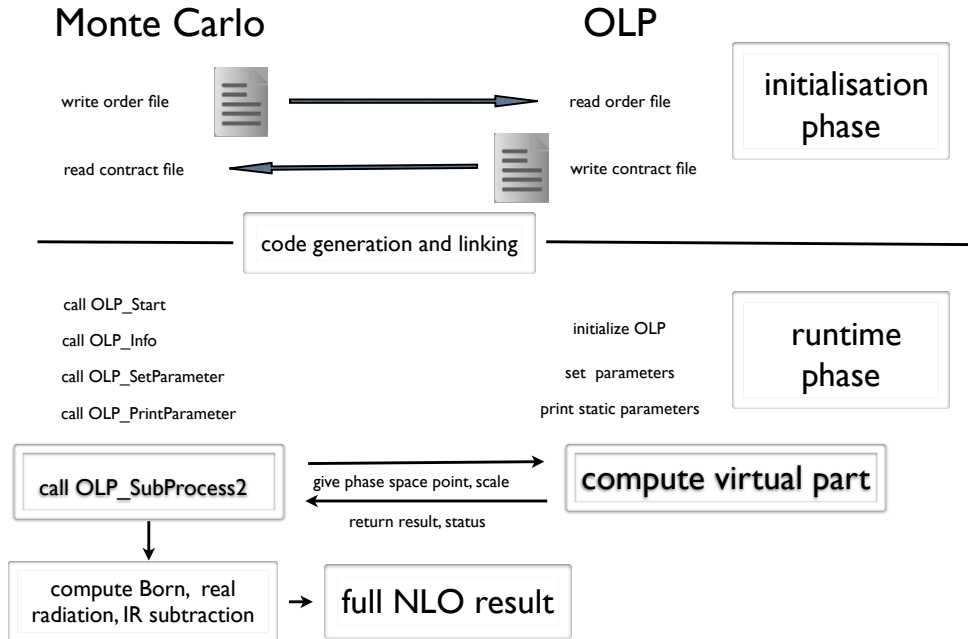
Monte Carlo

OLP

write order file

read order file

initialisation phase

read contract file

write contract file

code generation and linking

call OLP_Start

call OLP_Info

call OLP_SetParameter

call OLP_PrintParameter

initialize OLP

set parameters

print static parameters

runtime phase

call OLP_SubProcess2

give phase space point, scale

return result, status

compute virtual part

compute Born, real radiation, IR subtraction

full NLO result